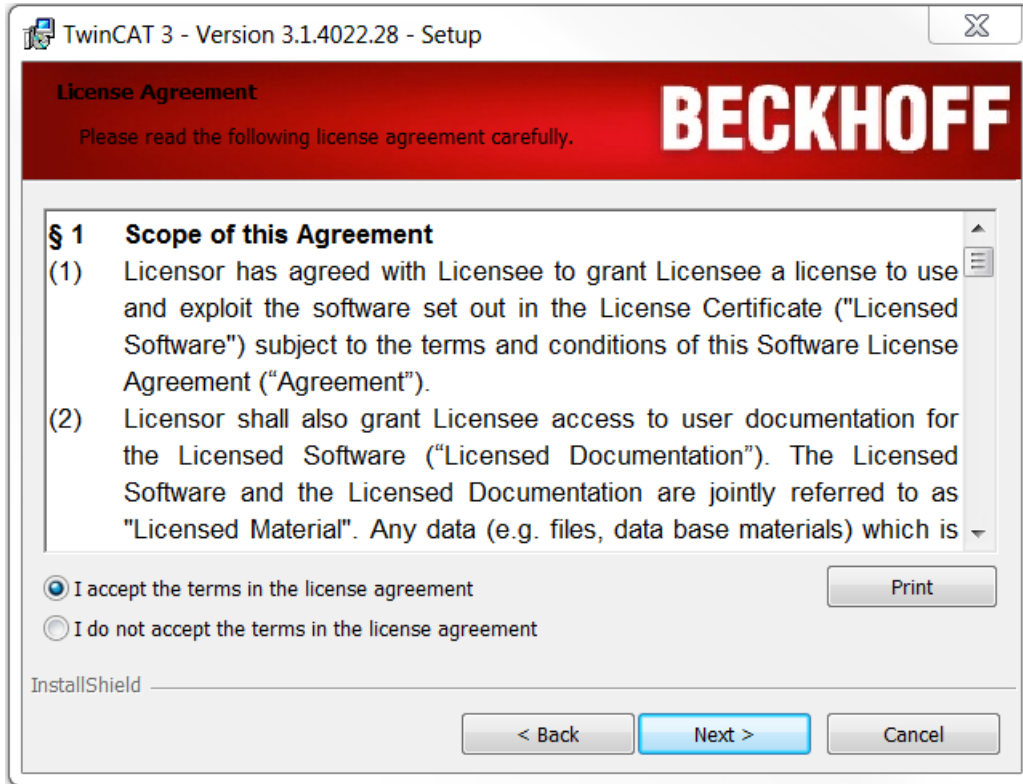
TwinCAT 3 - Version 3.1.4022.28 - Setup

License Agreement
Please read the following license agreement carefully.

BECKHOFF

§ 1 Scope of this Agreement
(1) Licensor has agreed with Licensee to grant Licensee a license to use and exploit the software set out in the License Certificate ("Licensed Software") subject to the terms and conditions of this Software License Agreement (“Agreement”).
(2) Licensor shall also grant Licensee access to user documentation for the Licensed Software (“Licensed Documentation”). The Licensed Software and the Licensed Documentation are jointly referred to as "Licensed Material". Any data (e.g. files, data base materials) which is

I accept the terms in the license agreement
I do not accept the terms in the license agreement

Print

InstallShield

< Back
Next >
Cancel